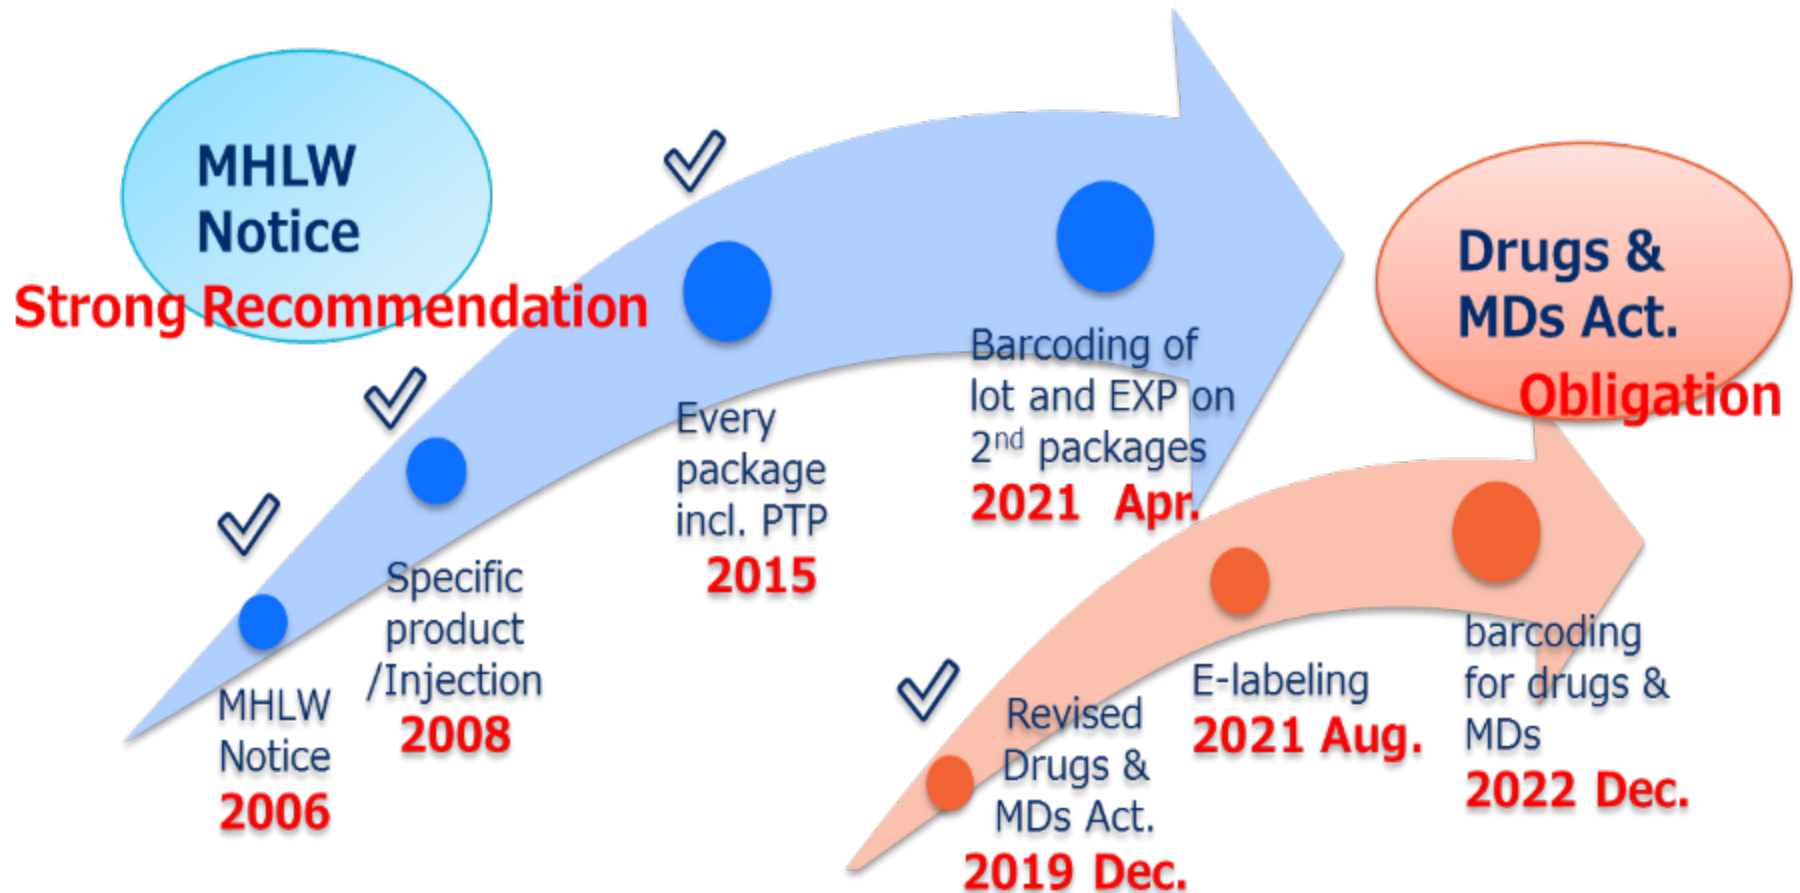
MHLW Notice

Strong Recommendation

MHLW Notice
2006

Specific product /Injection
2008

Every package incl. PTP
2015

Barcoding of lot and EXP on 2$^{nd}$ packages
2021 Apr.

Drugs & MDs Act.

Obligation

Revised Drugs & MDs Act.
2019 Dec.

E-labeling
2021 Aug.

barcoding for drugs & MDs
2022 Dec.